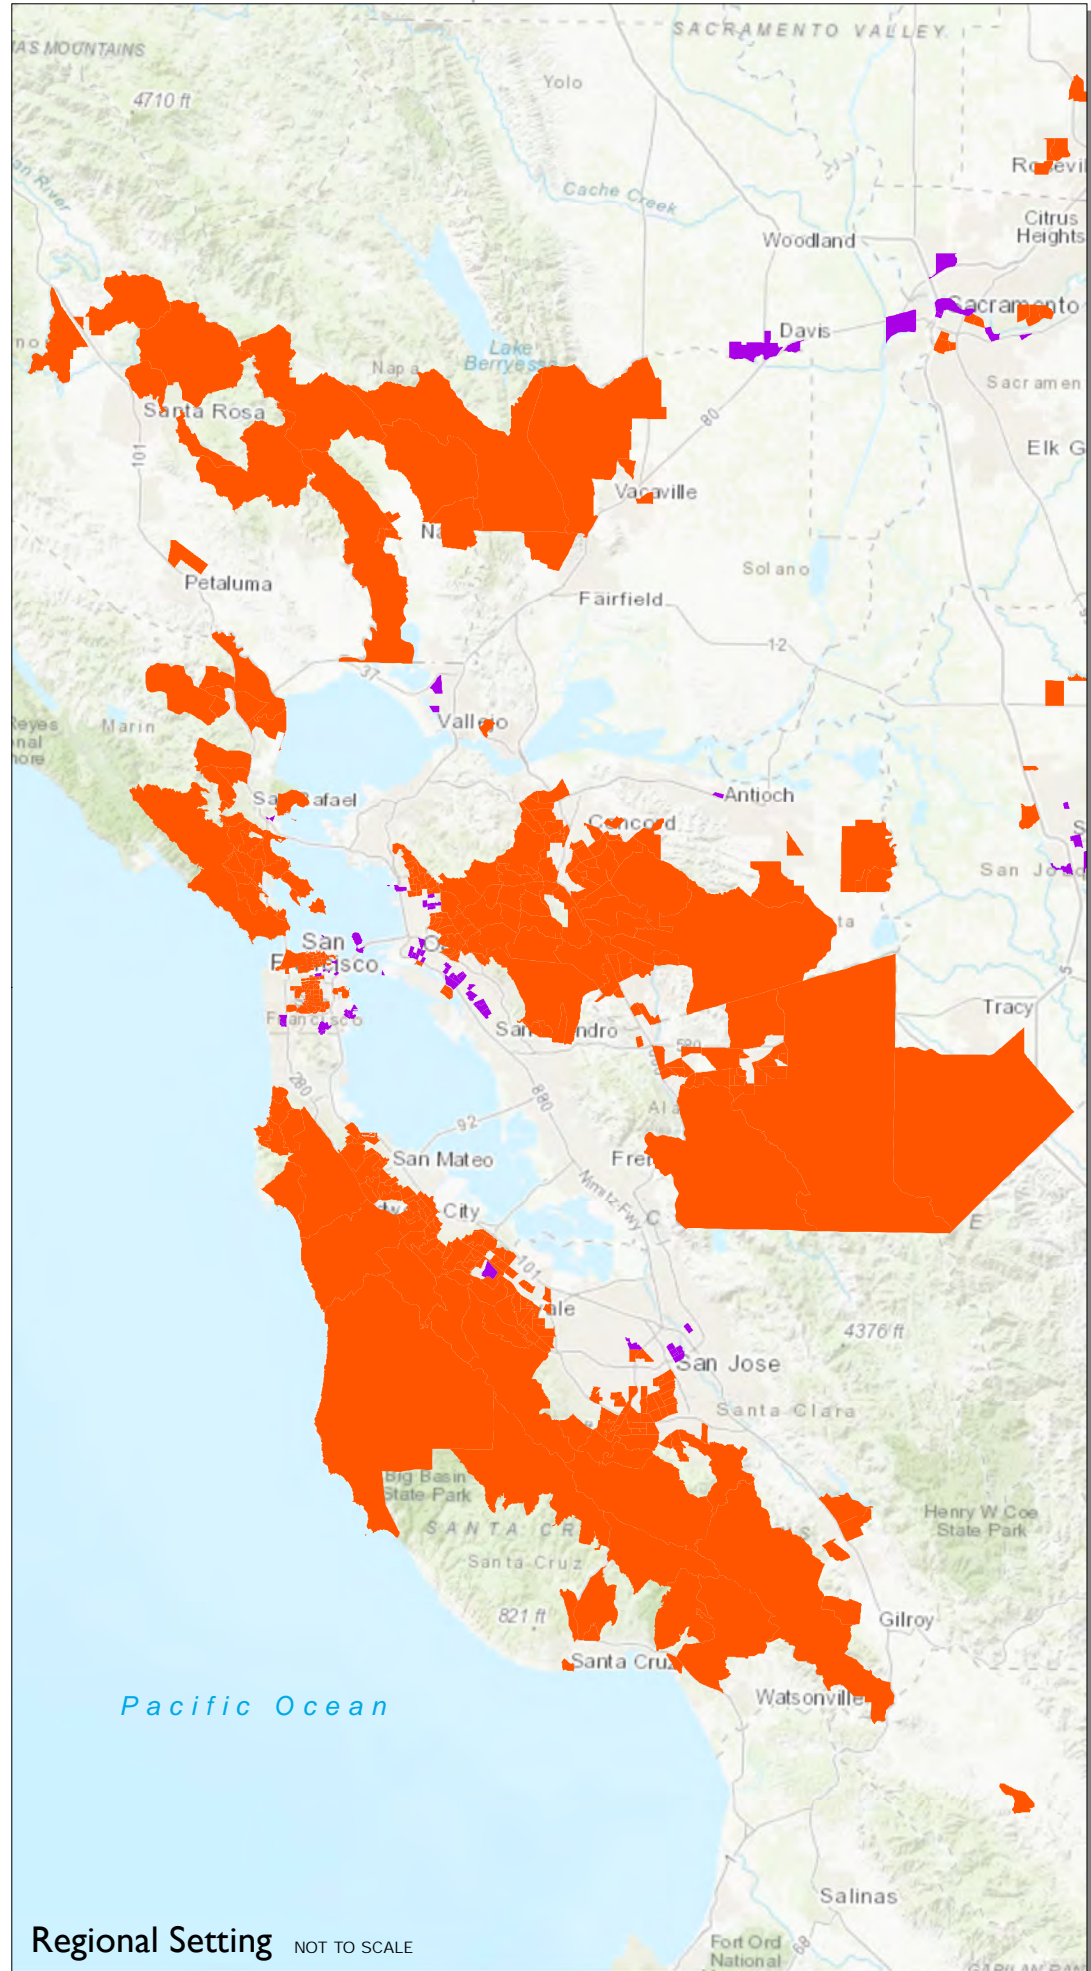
AS MOUNTAINS
SACRAMENTO VALLEY
4710 ft
Yolo
Ro evi
Cache Creek
Citrus Heights
Woodland
Sacramento
Davis
Lake Berryessa
Napa
Sacramen
Santa Rosa
80
Elk G
101
Vacaville
Na
Solano
Petaluma
Fairfield
12
37
Vallejo
Marin
Reyes nal hore
Antioch
Sa Rafael
Concord
San Jo
San Francisco
Tracy
San ndro
280
880
San Mateo
92
Fre
City
Nimitz Fwy
101
ale
4376 ft
San Jose
Santa Clara
Big Basin State Park
Henry W Coe State Park
SANTA CR
Santa Cruz
821 ft
Gilroy
Santa Cruz
Pacific Ocean
Watsonville
Salinas
Regional Setting NOT TO SCALE
Fort Ord National